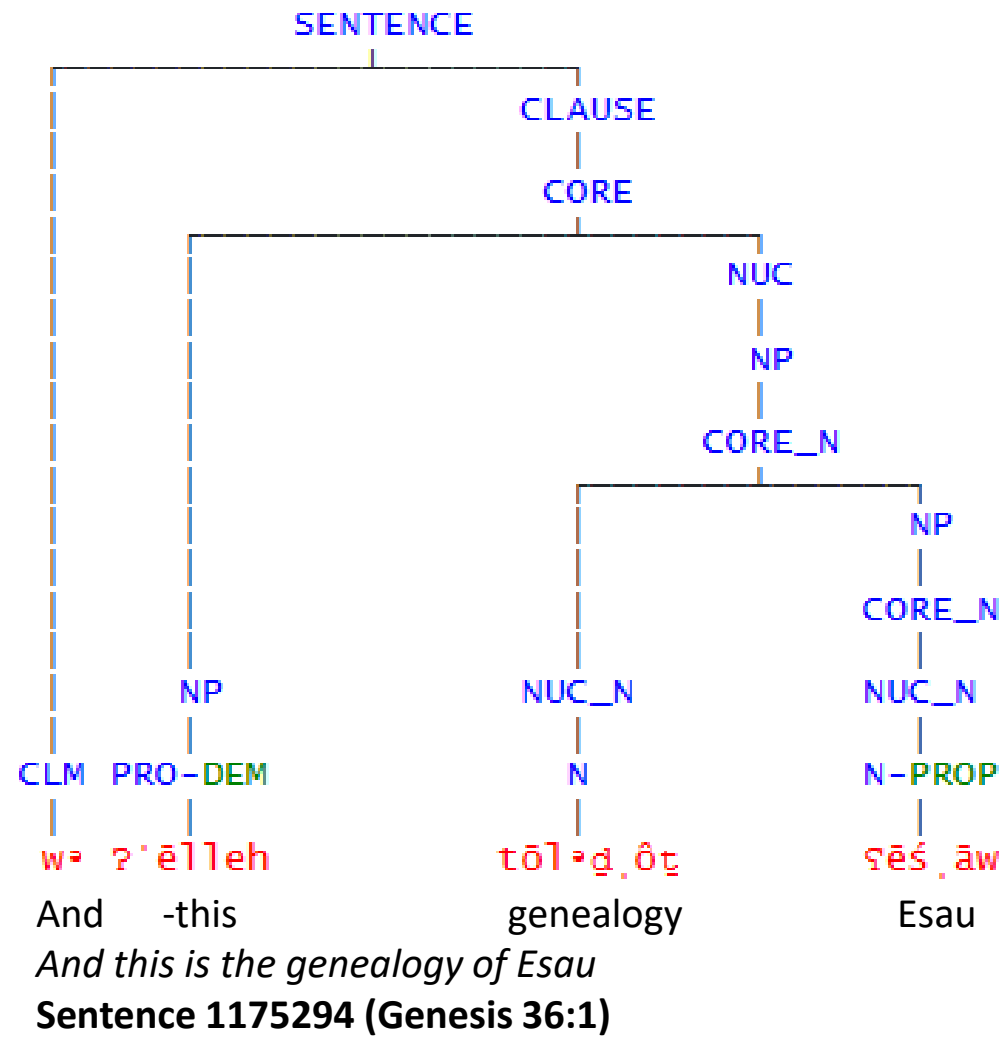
SENTENCE

CLAUSE

CORE

NUC

NP

CORE_N

NP

CORE_N

NP

NUC_N

NUC_N

CLM PRO-DEM

N

N-PROP

wᵊ ʔˈēlleh

tōlᵊḏ.ôṯ

ʕēś.āw

And -this

genealogy

Esau

*And this is the genealogy of Esau*

**Sentence 1175294 (Genesis 36:1)**